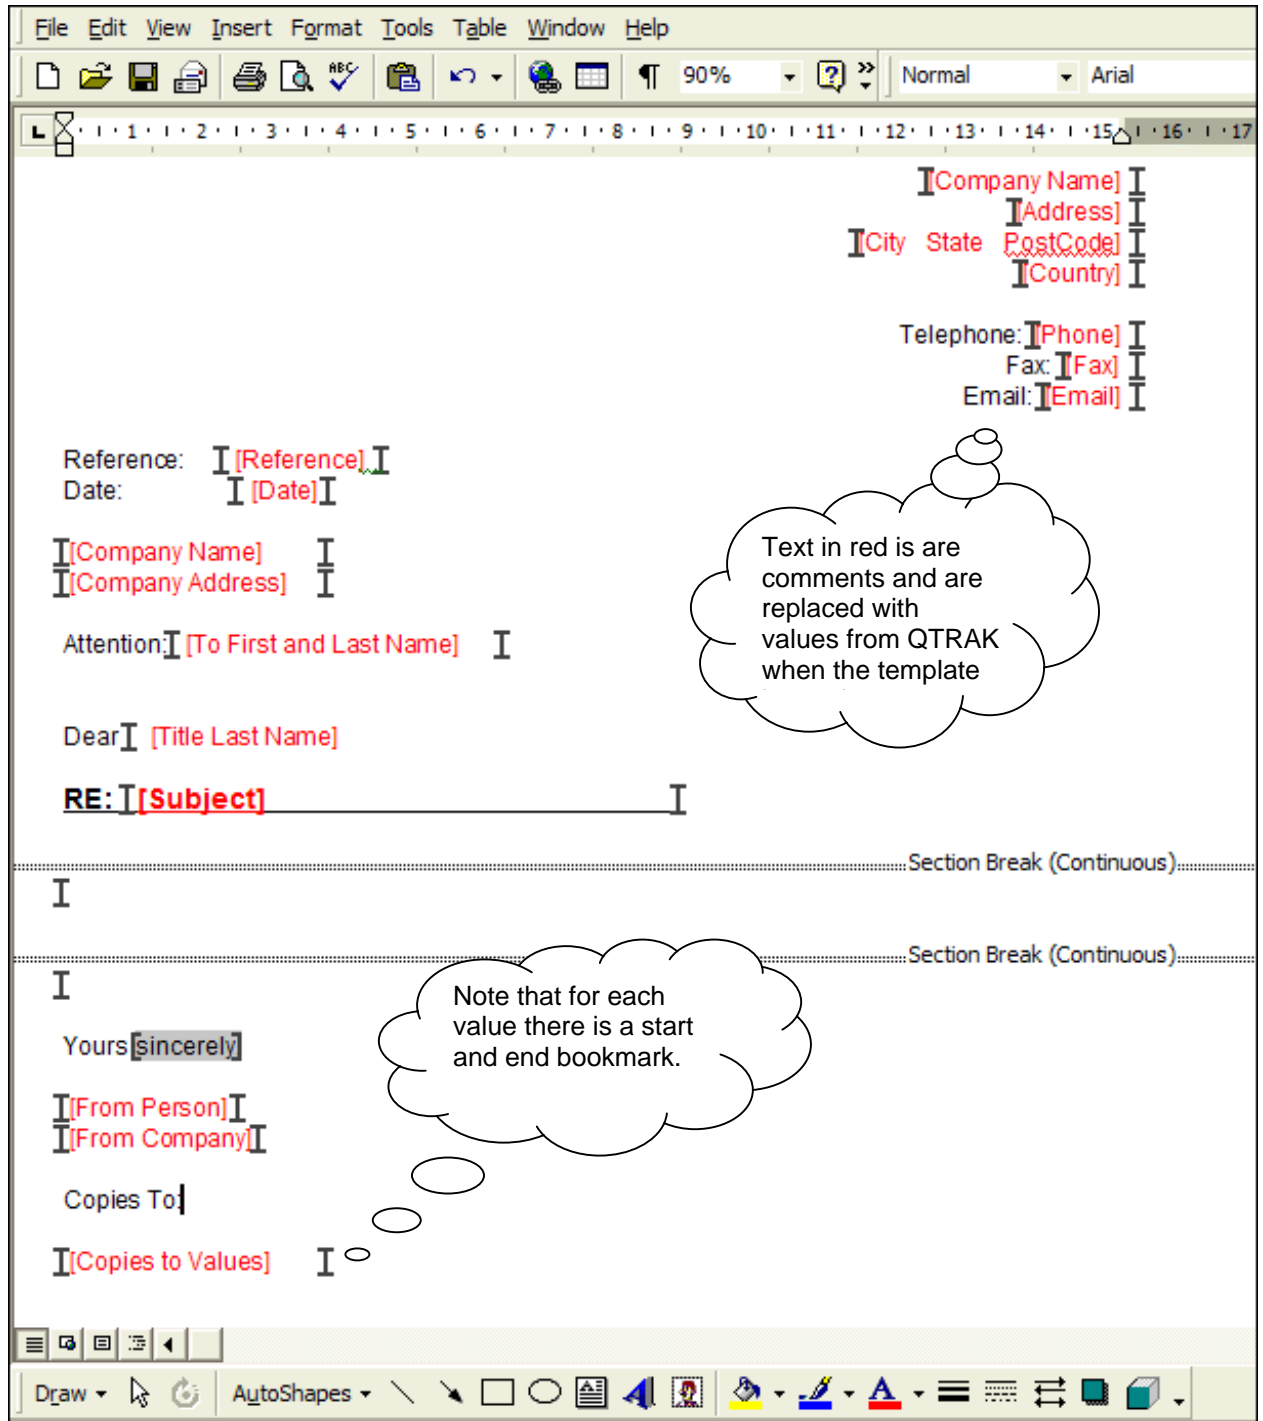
File Edit View Insert Format Tools Table Window Help

90% Normal Arial

1 2 3 4 5 6 7 8 9 10 11 12 13 14 15 16 17

[Company Name]
[Address]
[City State PostCode]
[Country]

Telephone: [Phone]
Fax: [Fax]
Email: [Email]

Reference: [Reference]
Date: [Date]

[Company Name]
[Company Address]

Attention: [To First and Last Name]

Dear [Title Last Name]

RE: [Subject]

Text in red is are comments and are replaced with values from QTRAK when the template

Section Break (Continuous)

Section Break (Continuous)

Note that for each value there is a start and end bookmark.

Yours sincerely

[From Person]
[From Company]

Copies To:

[Copies to Values]

Draw AutoShapes